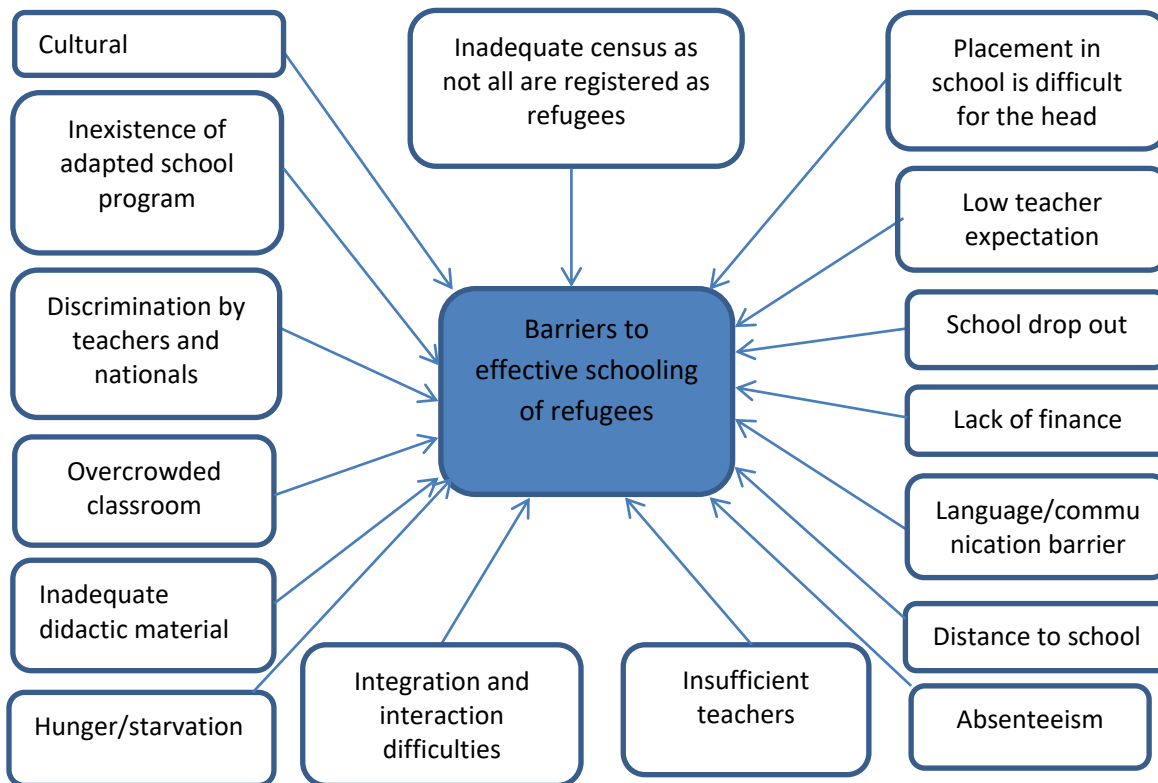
Cultural

Inadequate census as not all are registered as refugees

Placement in school is difficult for the head

Inexistence of adapted school program

Low teacher expectation

Discrimination by teachers and nationals

Barriers to effective schooling of refugees

School drop out

Lack of finance

Overcrowded classroom

Language/communication barrier

Inadequate didactic material

Distance to school

Hunger/starvation

Integration and interaction difficulties

Insufficient teachers

Absenteeism